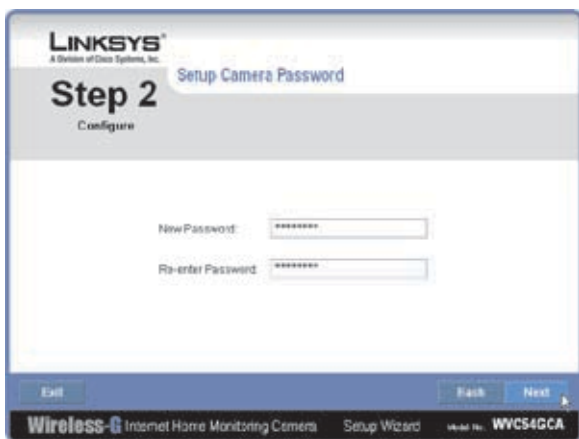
LINKSYS®
A Division of Cisco Systems, Inc.

Step 2
Configure

Setup Camera Password

New Password: *********

Re-enter Password: *********

Exit

Back

Next

Wireless-G Internet Home Monitoring Camera

Setup Wizard

Model No. WVC54GCA